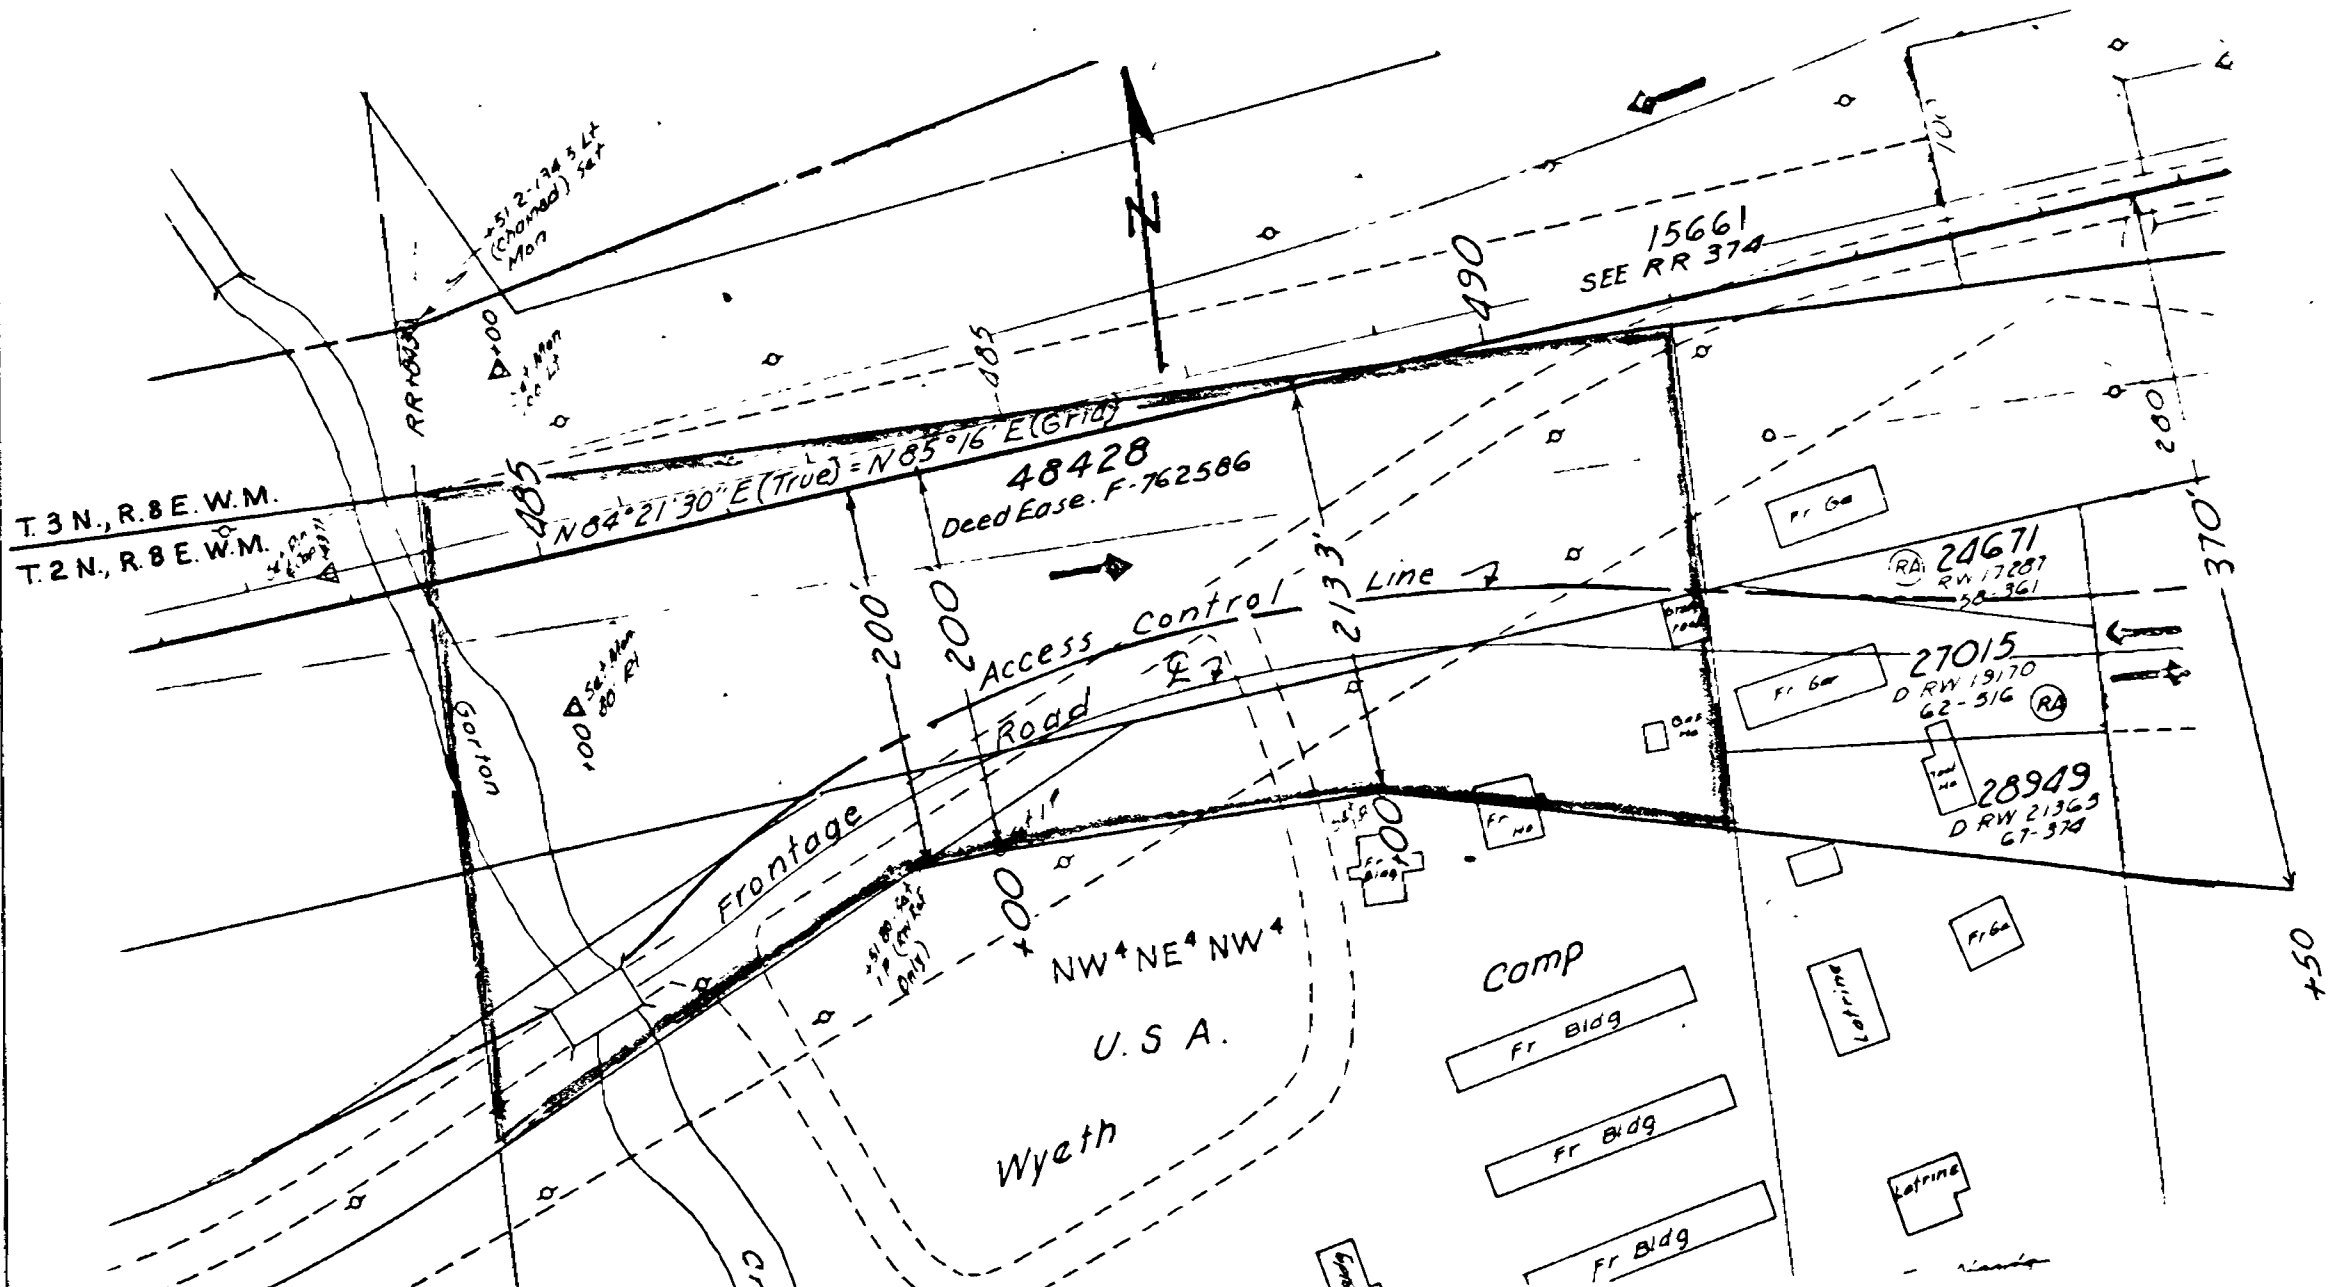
+512-134.3 Lt (Chorded) Set Mon

N

15661
SEE RR 374

490

185

100

RR+013

+00
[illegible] Mon
CL Lt

185

N84°21'30"E(True)=N85°16'E(Grid)

48428
Deed Ease. F-762586

T. 3 N., R. 8 E. W.M.
T. 2 N., R. 8 E. W.M.

200

200

213.3'

Access Control Line

Road ℄

Frontage

Gordon

+00 Set Mon 80 Rt

+00

+00

+518.24 I.P. (on Rd Only)

NW¼ NE¼ NW¼

U.S.A.

Wyeth

Comp

Fr Bldg

Fr Bldg

Fr Bldg

Fr Ga

Fr Gar

Fr Ho

Fr Bldg

Latrine

Latrine

Fr Ga

RA 24671
RW 17287
58-361

27015
D RW 19170
62-516 RA

28949
D RW 21363
67-374

200

370'

100

+50

Cr